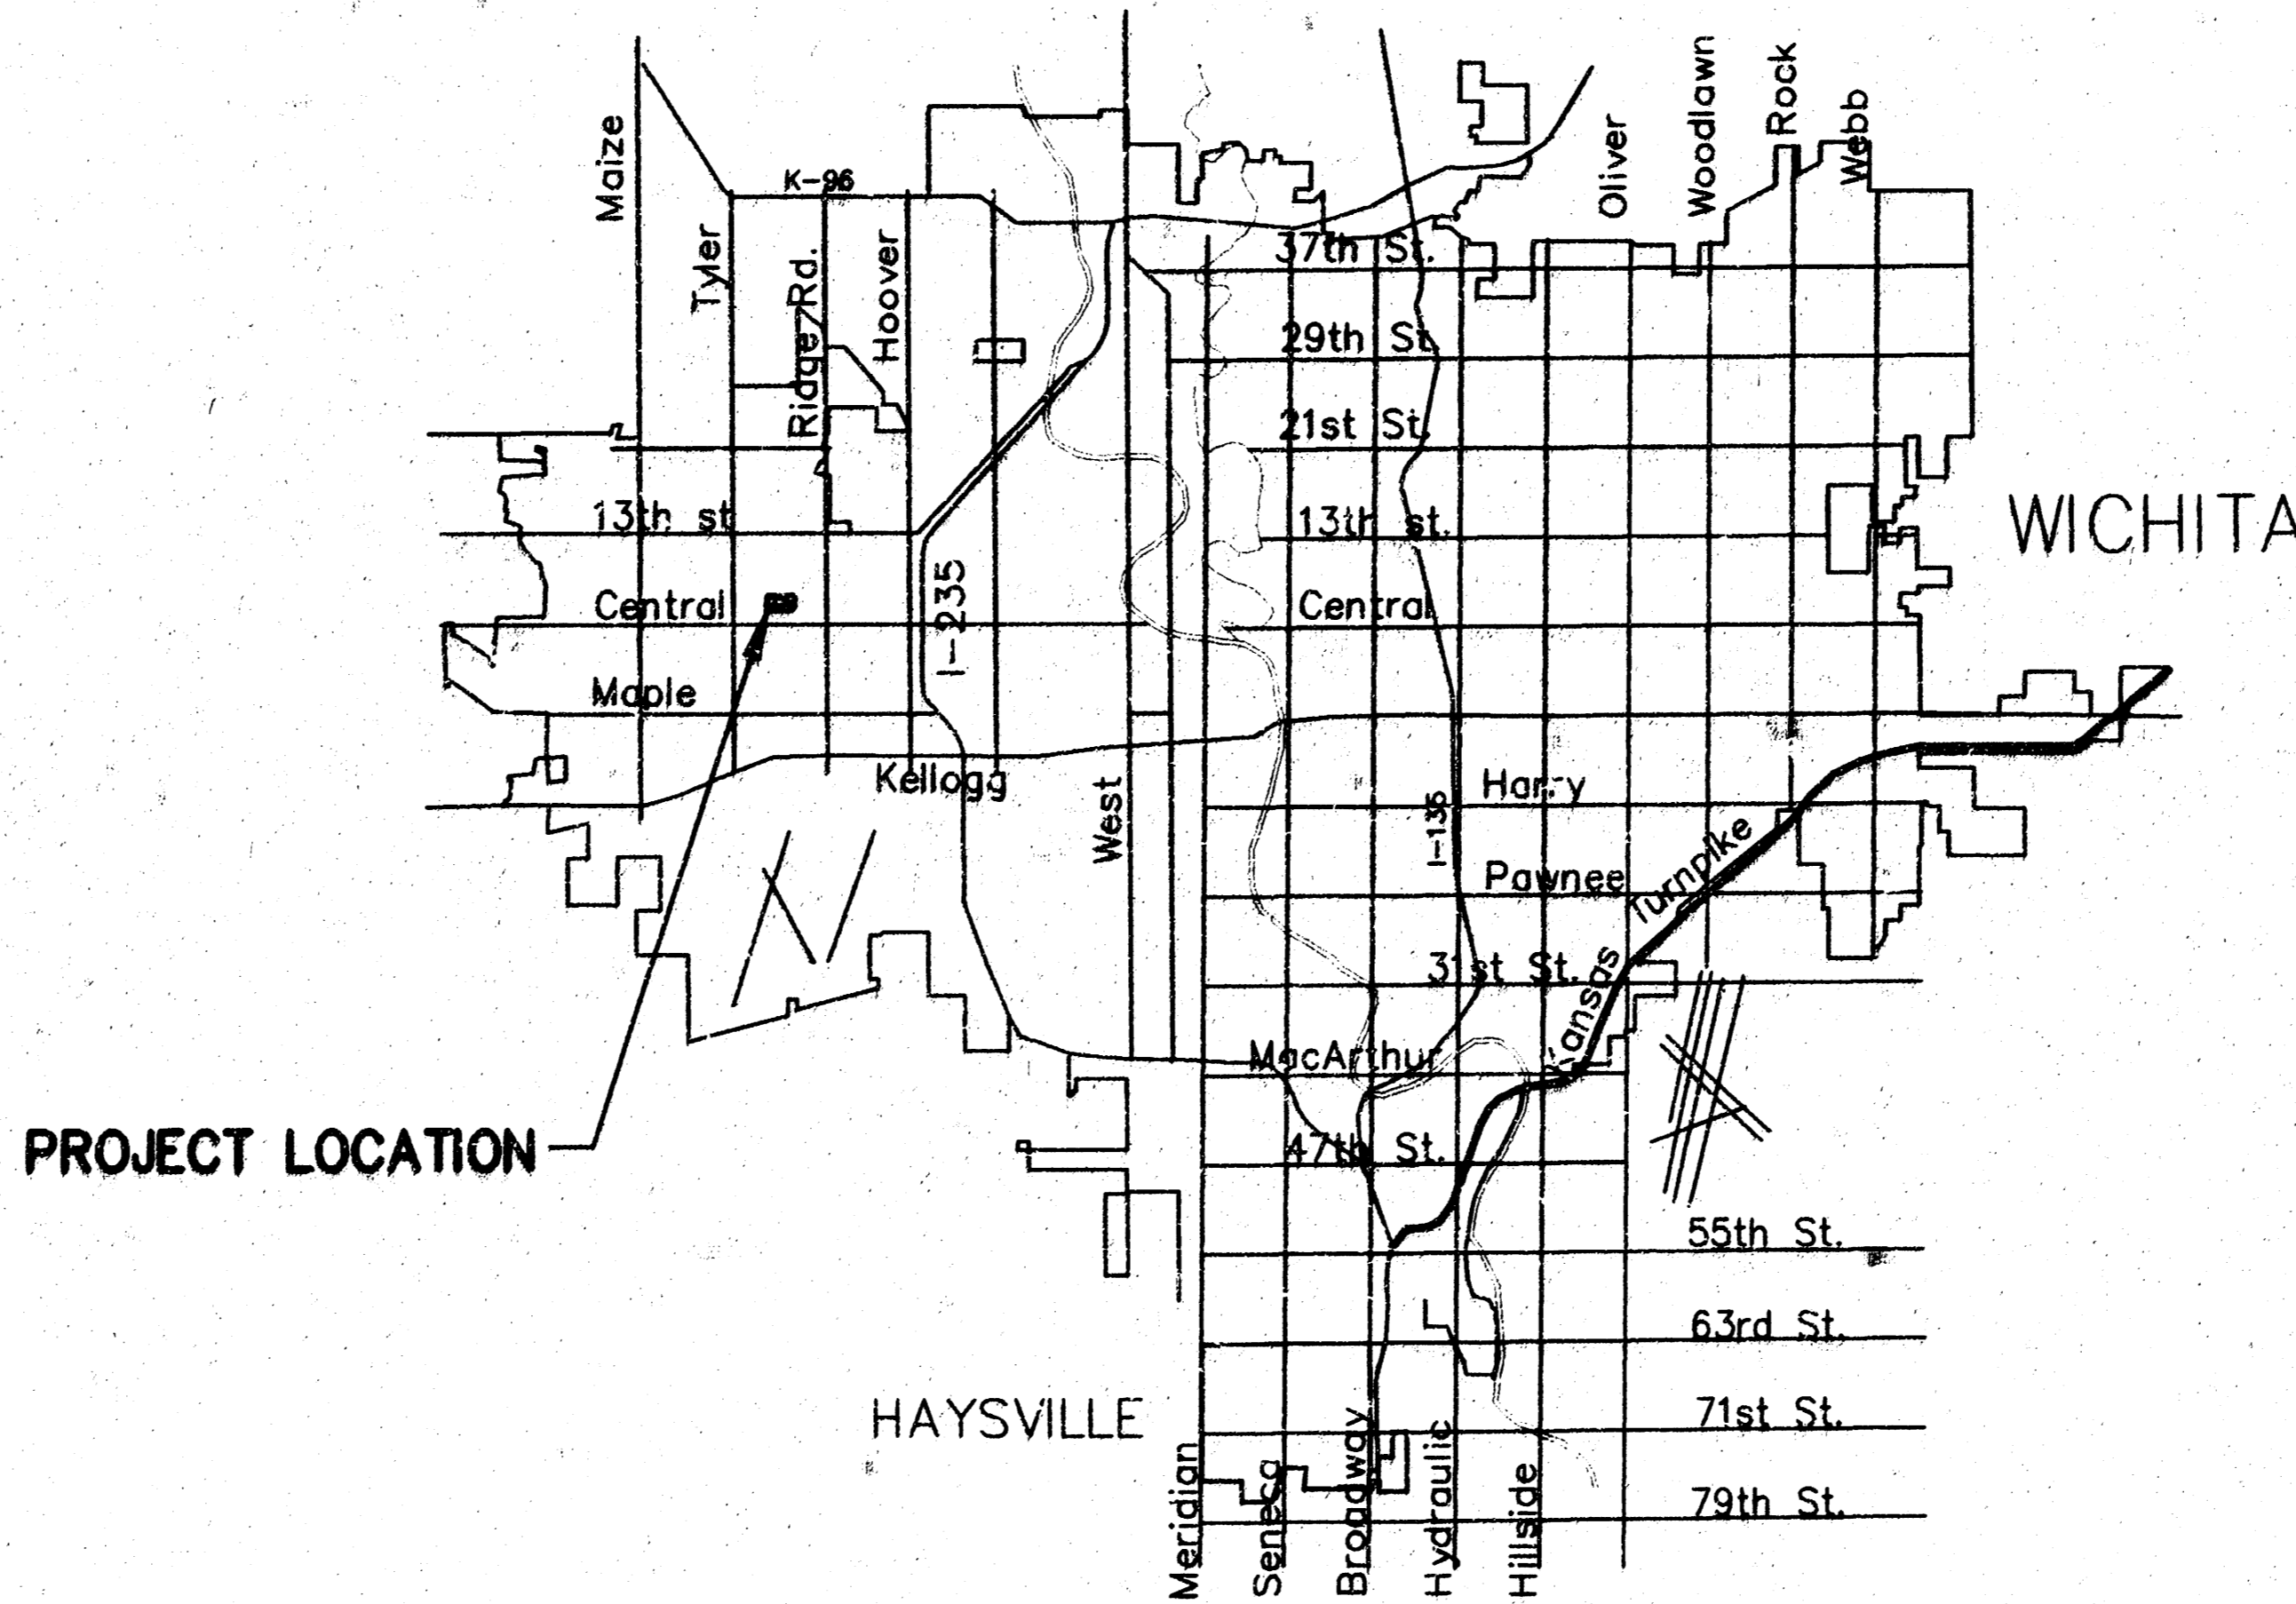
Maize
K-96
Tyler
Ridge Rd.
Hoover
Oliver
Woodlawn
Rock
Webb
37th St.
29th St.
21st St.
13th st
13th st.
WICHITA
Central
Central
I-235
Maple
Kellogg
West
Harry
I-135
Pawnee
Kansas Turnpike
31st St.
MacArthur
PROJECT LOCATION
47th St.
55th St.
63rd St.
HAYSVILLE
71st St.
79th St.
Meridian
Seneca
Broadway
Hydraulic
Hillside